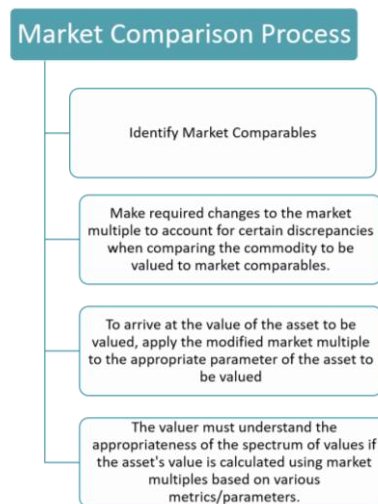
Market Comparison Process

Identify Market Comparables

Make required changes to the market multiple to account for certain discrepancies when comparing the commodity to be valued to market comparables.

To arrive at the value of the asset to be valued, apply the modified market multiple to the appropriate parameter of the asset to be valued

The valuer must understand the appropriateness of the spectrum of values if the asset's value is calculated using market multiples based on various metrics/parameters.